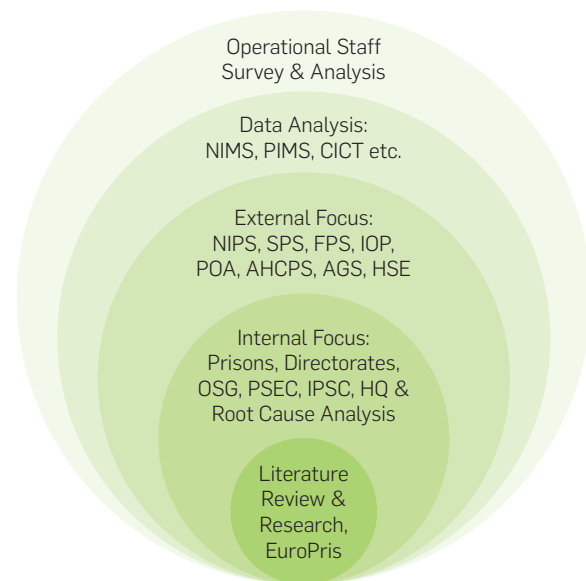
Operational Staff Survey & Analysis

Data Analysis: NIMS, PIMS, CICT etc.

External Focus: NIPS, SPS, FPS, IOP, POA, AHCPS, AGS, HSE

Internal Focus: Prisons, Directorates, OSG, PSEC, IPSC, HQ & Root Cause Analysis

Literature Review & Research, EuroPris